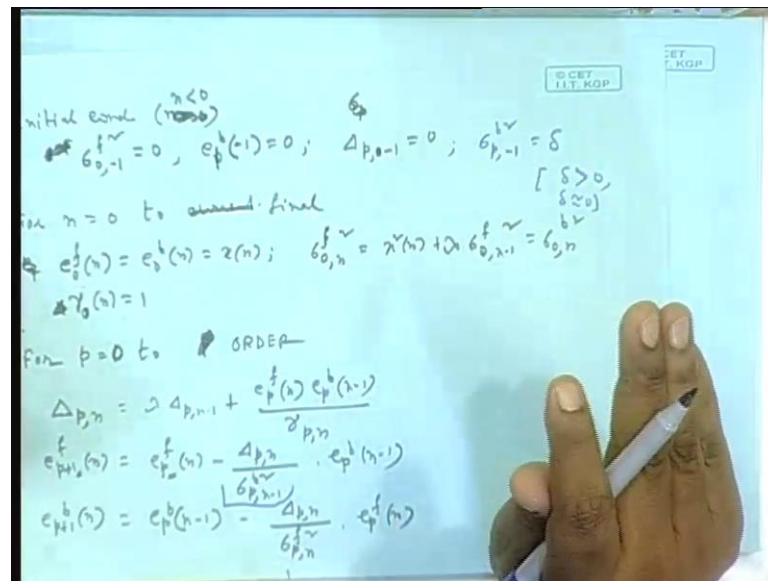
© CET I.I.T. KGP

© CET I.I.T. KGP

nitial cond. ($n<0$)

$\sigma_{0,-1}^{f\,2} = 0$, $e_p^b(-1) = 0$; $\Delta_{p,0-1} = 0$; $\sigma_{p,-1}^{b\,2} = \delta$

[ $\delta > 0$, $\delta \approx 0$]

for $n = 0$ to final

$e_0^f(n) = e_0^b(n) = x(n)$; $\sigma_{0,n}^{f\,2} = x^2(n) + \lambda\, \sigma_{0,n-1}^{f\,2} = \sigma_{0,n}^{b\,2}$

$\gamma_0(n) = 1$

for $p = 0$ to ORDER

$\Delta_{p,n} = \lambda\, \Delta_{p,n-1} + \frac{e_p^f(n)\, e_p^b(n-1)}{\gamma_{p,n}}$

$e_{p+1}^f(n) = e_p^f(n) - \frac{\Delta_{p,n}}{\sigma_{p,n-1}^{b\,2}} \cdot e_p^b(n-1)$

$e_{p+1}^b(n) = e_p^b(n-1) - \frac{\Delta_{p,n}}{\sigma_{p,n}^{f\,2}} \cdot e_p^f(n)$